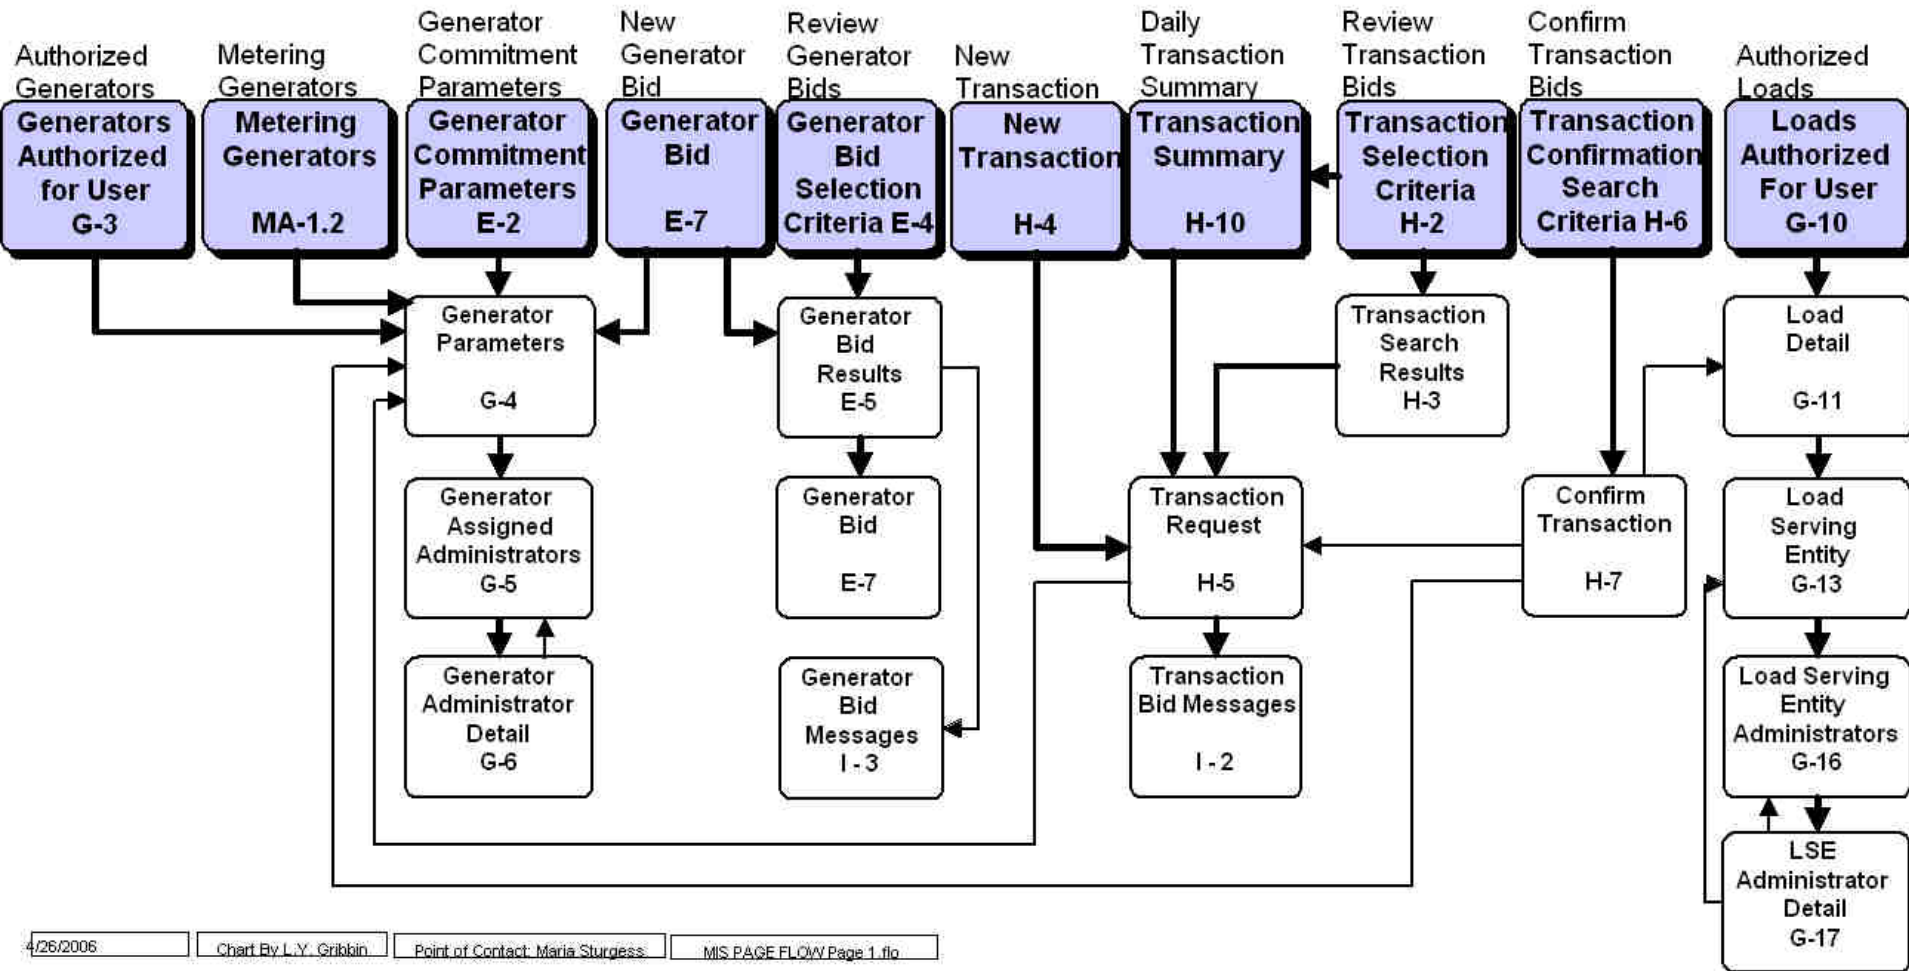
Authorized Generators
Generators Authorized for User G-3

Metering Generators
Metering Generators MA-1.2

Generator Commitment Parameters
Generator Commitment Parameters E-2

New Generator Bid
Generator Bid E-7

Review Generator Bids
Generator Bid Selection Criteria E-4

New Transaction
New Transaction H-4

Daily Transaction Summary
Transaction Summary H-10

Review Transaction Bids
Transaction Selection Criteria H-2

Confirm Transaction Bids
Transaction Confirmation Search Criteria H-6

Authorized Loads
Loads Authorized For User G-10

Generator Parameters G-4

Generator Bid Results E-5

Transaction Search Results H-3

Load Detail G-11

Generator Assigned Administrators G-5

Generator Bid E-7

Transaction Request H-5

Confirm Transaction H-7

Load Serving Entity G-13

Generator Administrator Detail G-6

Generator Bid Messages I - 3

Transaction Bid Messages I - 2

Load Serving Entity Administrators G-16

LSE Administrator Detail G-17

4/26/2006
Chart By L.Y. Gribbin
Point of Contact: Maria Sturgess
MIS PAGE FLOW Page 1.flo